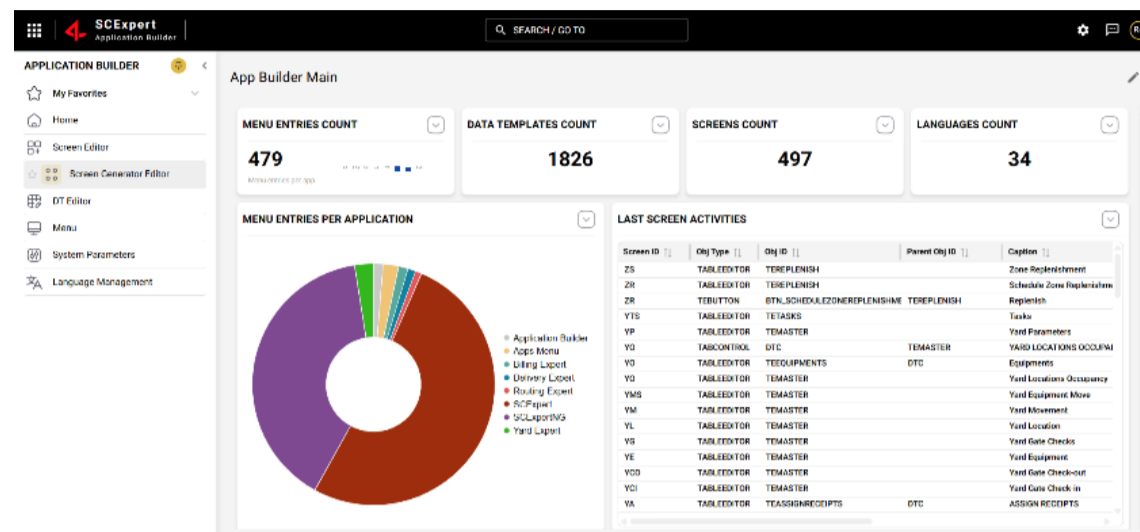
SCExpert
Application Builder

SEARCH / GO TO

APPLICATION BUILDER

My Favorites
Home
Screen Editor
Screen Generator Editor
DT Editor
Menu
System Parameters
Language Management

App Builder Main

MENU ENTRIES COUNT
479
Menu entries per app

DATA TEMPLATES COUNT
1826

SCREENS COUNT
497

LANGUAGES COUNT
34

MENU ENTRIES PER APPLICATION

Application Builder
Apps Menu
Billing Expert
Delivery Expert
Routing Expert
SCExpert
SCExpertNG
Yard Expert

LAST SCREEN ACTIVITIES

| Screen ID | Obj Type | Obj ID | Parent Obj ID | Caption |
|---|---|---|---|---|
| ZS | TABLEEDITOR | TEREPLENISH | | Zone Replenishment |
| ZR | TABLEEDITOR | TEREPLENISH | | Schedule Zone Replenishme |
| ZR | TEBUTTON | BTN_SCHEDULEZONEREPLENISHME | TEREPLENISH | Replenish |
| YTS | TABLEEDITOR | TETASKS | | Tasks |
| YP | TABLEEDITOR | TEMASTER | | Yard Parameters |
| YQ | TABCONTROL | DTC | TEMASTER | YARD LOCATIONS OCCUPAI |
| YQ | TABLEEDITOR | TEEQUIPMENTS | DTC | Equipments |
| YQ | TABLEEDITOR | TEMASTER | | Yard Locations Occupancy |
| YMS | TABLEEDITOR | TEMASTER | | Yard Equipment Move |
| YM | TABLEEDITOR | TEMASTER | | Yard Movement |
| YL | TABLEEDITOR | TEMASTER | | Yard Location |
| YG | TABLEEDITOR | TEMASTER | | Yard Gate Checks |
| YE | TABLEEDITOR | TEMASTER | | Yard Equipment |
| YCO | TABLEEDITOR | TEMASTER | | Yard Gate Check-out |
| YCI | TABLEEDITOR | TEMASTER | | Yard Gate Check-in |
| YA | TABLEEDITOR | TEASSIGNRECEIPTS | DTC | ASSIGN RECEIPTS |